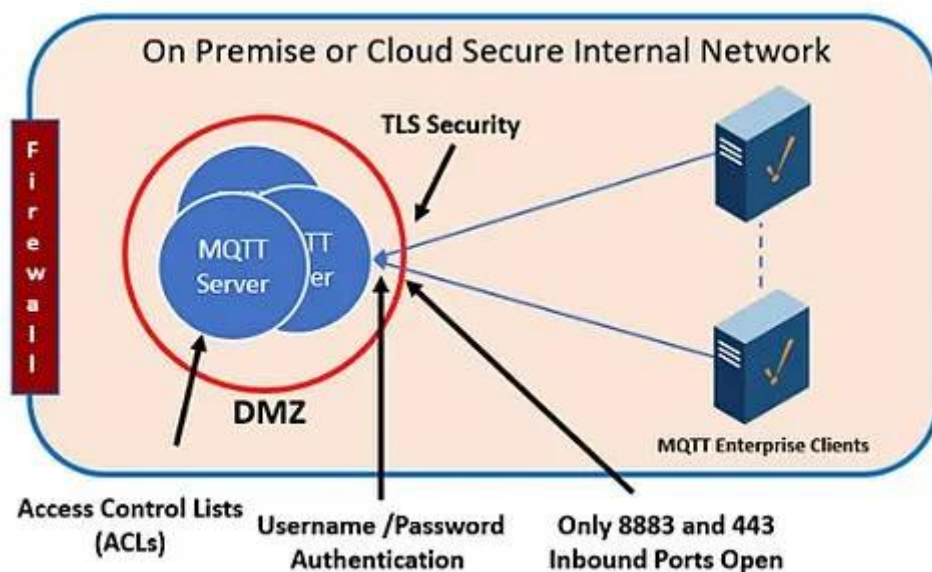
On Premise or Cloud Secure Internal Network

F
i
r
e
w
a
l
l

TLS Security

MQTT Server

TT
er

DMZ

MQTT Enterprise Clients

Access Control Lists (ACLs)

Username /Password Authentication

Only 8883 and 443 Inbound Ports Open